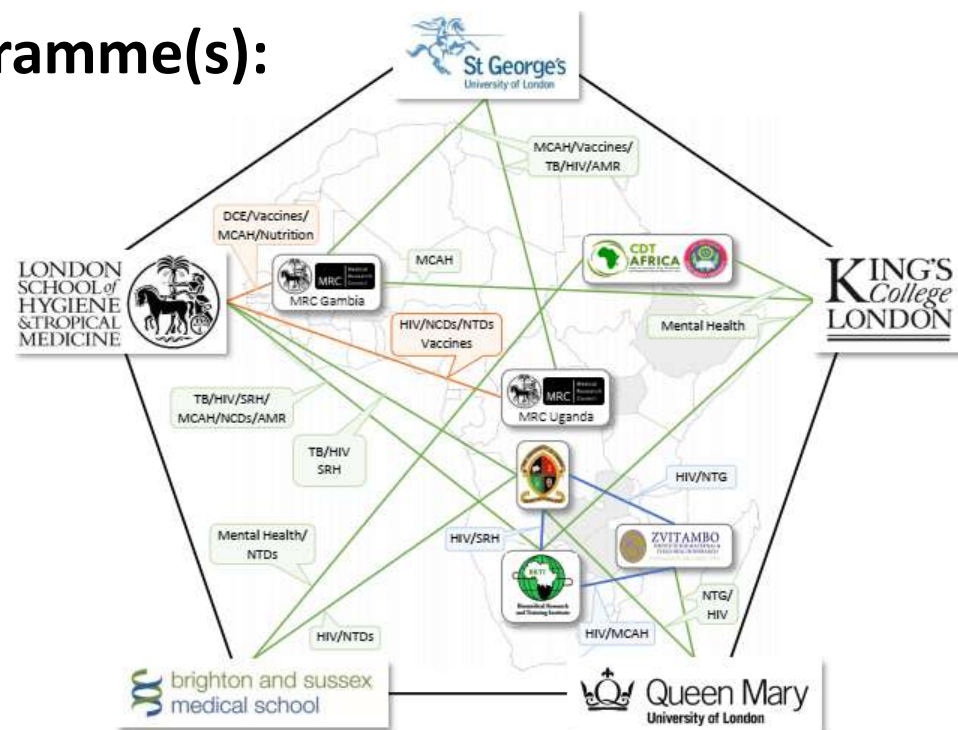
ramme(s):

St George's
University of London

MCAH/Vaccines/ TB/HIV/AMR

DCE/Vaccines/ MCAH/Nutrition

MCAH

LONDON SCHOOL of HYGIENE &TROPICAL MEDICINE

MRC Medical Research Council

MRC Gambia

CDT AFRICA

KING'S College LONDON

Mental Health

HIV/NCDs/NTDs Vaccines

MRC Medical Research Council

MRC Uganda

TB/HIV/SRH/ MCAH/NCDs/AMR

TB/HIV SRH

HIV/NTG

Mental Health/ NTDs

HIV/SRH

ZVITAMBO

BRTI

Biomedical Research and Training Institute

NTG/ HIV

HIV/NTDs

HIV/MCAH

brighton and sussex medical school

Queen Mary
University of London